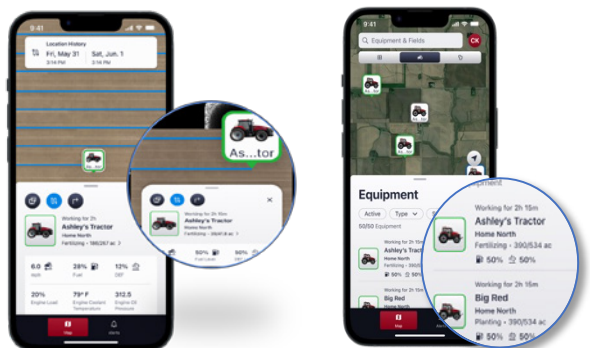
9:41

Location History

Fri, May 31
3:14 PM

Sat, Jun. 1
3:14 PM

Working for 2h

Ashley's Tractor

Home North

Fertilizing • 390/267 ac

6.0
MPH

28%
Fuel

12%
DEF

20%
Engine Load

79° F
Engine Coolant Temperature

312.5
Engine Oil Pressure

Map

Alerts

As...tor

Working for 2h 15m

Ashley's Tractor

Home North

Fertilizing • 390/534 ac

50%
Fuel Level

50%
DEF

9:41

Equipment & Fields

CK

Equipment

Active

Type

50/50 Equipment

Working for 2h 15m

Ashley's Tractor

Home North

Fertilizing • 390/534 ac

50%

50%

Working for 2h 15m

Big Red

Home North

Planting • 390/534 ac

50%

50%

Map

Equipment